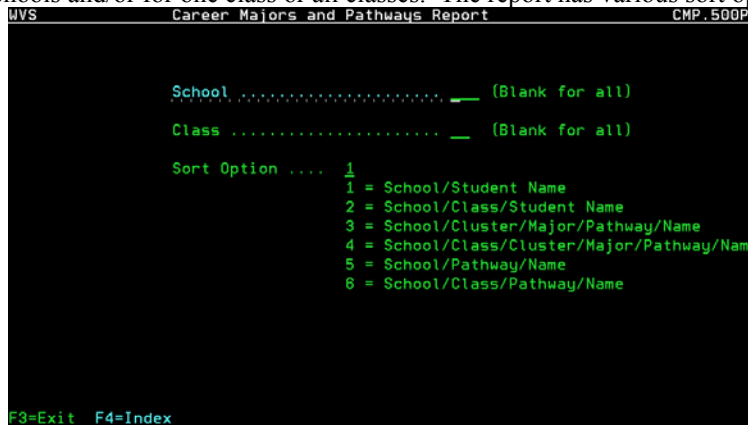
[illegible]hools and/or for one class or all classes. The report has various sort o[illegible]

WVS Career Majors and Pathways Report CMP.500P

School ..................... __ (Blank for all)

Class ..................... __ (Blank for all)

Sort Option .... 1
1 = School/Student Name
2 = School/Class/Student Name
3 = School/Cluster/Major/Pathway/Name
4 = School/Class/Cluster/Major/Pathway/Nam
5 = School/Pathway/Name
6 = School/Class/Pathway/Name

F3=Exit F4=Index